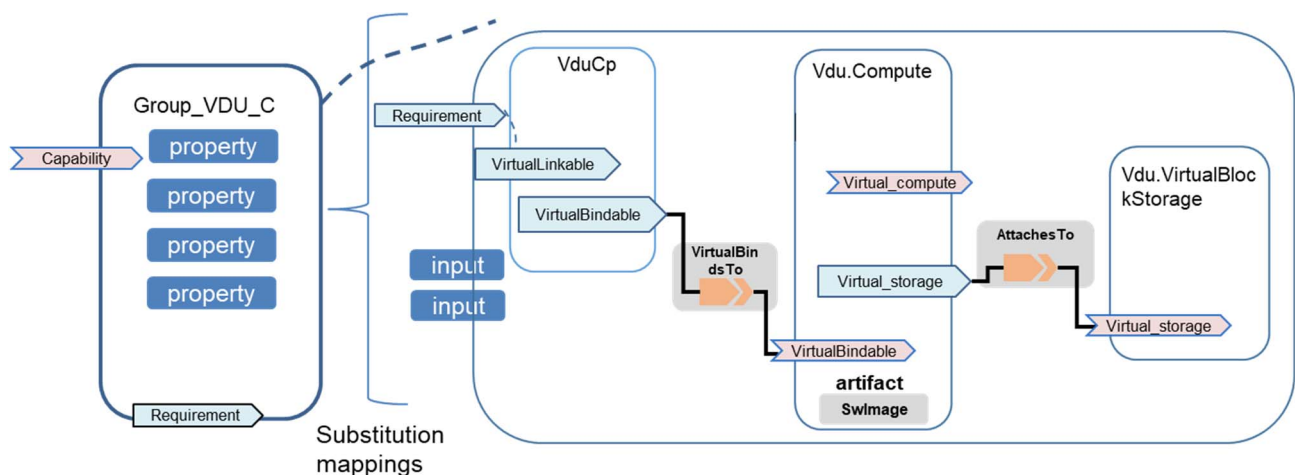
Group_VDU_C

Capability

property

property

property

property

Requirement

Substitution mappings

Requirement

VduCp

VirtualLinkable

VirtualBindable

input

input

VirtualBindsTo

Vdu.Compute

Virtual_compute

Virtual_storage

VirtualBindable

artifact

SwImage

AttachesTo

Vdu.VirtualBlockStorage

Virtual_storage